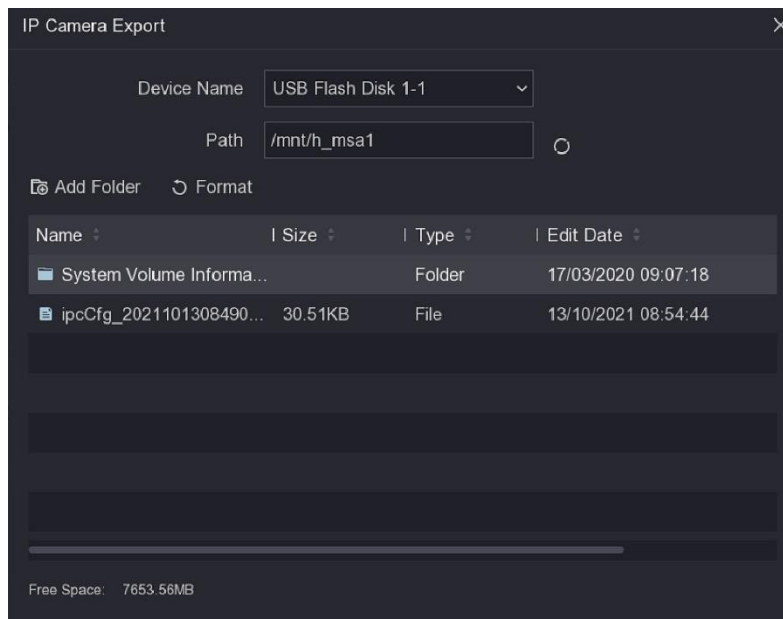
IP Camera Export

Device Name USB Flash Disk 1-1

Path /mnt/h_msa1

Add Folder Format

| Name | Size | Type | Edit Date |
|---|---|---|---|
| System Volume Informa... | | Folder | 17/03/2020 09:07:18 |
| ipcCfg_2021101308490... | 30.51KB | File | 13/10/2021 08:54:44 |

Free Space: 7653.56MB